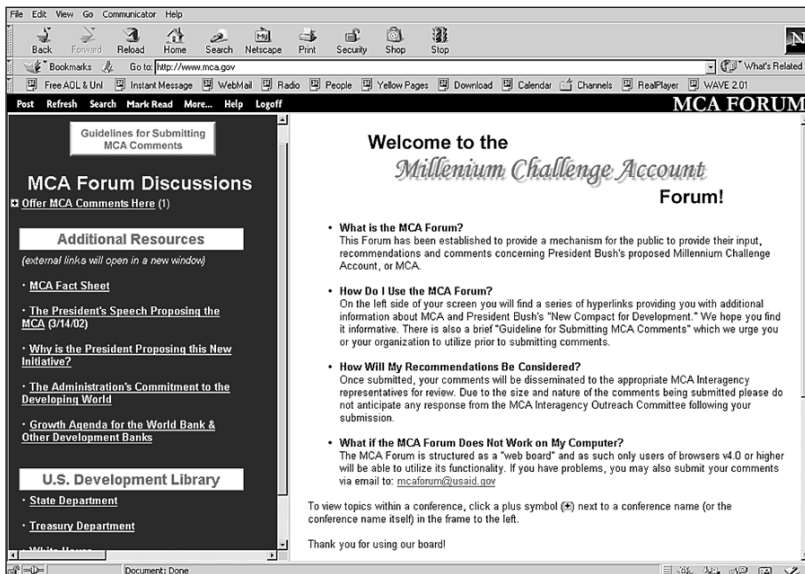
File Edit View Go Communicator Help

Back Forward Reload Home Search Netscape Print Security Shop Stop

Bookmarks Go to: http://www.mca.gov What's Related

Free AOL & Unl Instant Message WebMail Radio People Yellow Pages Download Calendar Channels RealPlayer WAVE 2.01

Post Refresh Search Mark Read More... Help Logoff MCA FORUM

Guidelines for Submitting MCA Comments

MCA Forum Discussions

Offer MCA Comments Here (1)

Additional Resources

(external links will open in a new window)

· MCA Fact Sheet

· The President's Speech Proposing the MCA (3/14/02)

· Why is the President Proposing this New Initiative?

· The Administration's Commitment to the Developing World

· Growth Agenda for the World Bank & Other Development Banks

U.S. Development Library

· State Department

· Treasury Department

· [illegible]

Welcome to the

Millenium Challenge Account

Forum!

• What is the MCA Forum?
This Forum has been established to provide a mechanism for the public to provide their input, recommendations and comments concerning President Bush's proposed Millennium Challenge Account, or MCA.

• How Do I Use the MCA Forum?
On the left side of your screen you will find a series of hyperlinks providing you with additional information about MCA and President Bush's "New Compact for Development." We hope you find it informative. There is also a brief "Guideline for Submitting MCA Comments" which we urge you or your organization to utilize prior to submitting comments.

• How Will My Recommendations Be Considered?
Once submitted, your comments will be disseminated to the appropriate MCA Interagency representatives for review. Due to the size and nature of the comments being submitted please do not anticipate any response from the MCA Interagency Outreach Committee following your submission.

• What if the MCA Forum Does Not Work on My Computer?
The MCA Forum is structured as a "web board" and as such only users of browsers v4.0 or higher will be able to utilize its functionality. If you have problems, you may also submit your comments via email to: mcaforum@usaid.gov

To view topics within a conference, click a plus symbol (+) next to a conference name (or the conference name itself) in the frame to the left.

Thank you for using our board!

Document: Done